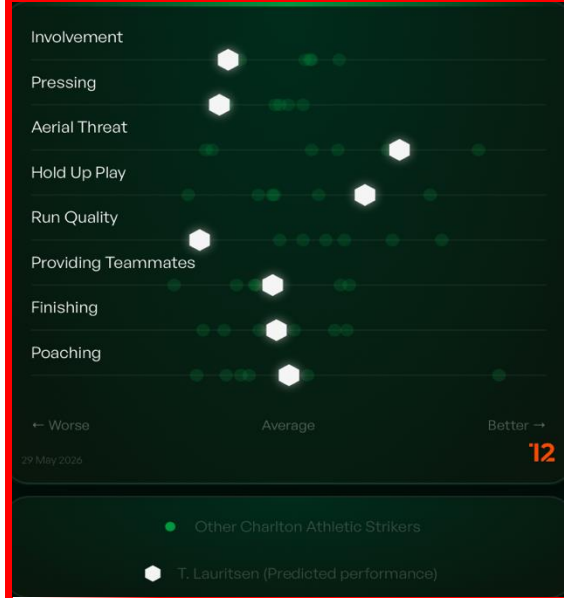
Involvement

Pressing

Aerial Threat

Hold Up Play

Run Quality

Providing Teammates

Finishing

Poaching

← Worse

Average

Better →

29 May 2026

12

Other Charlton Athletic Strikers

T. Lauritsen (Predicted performance)